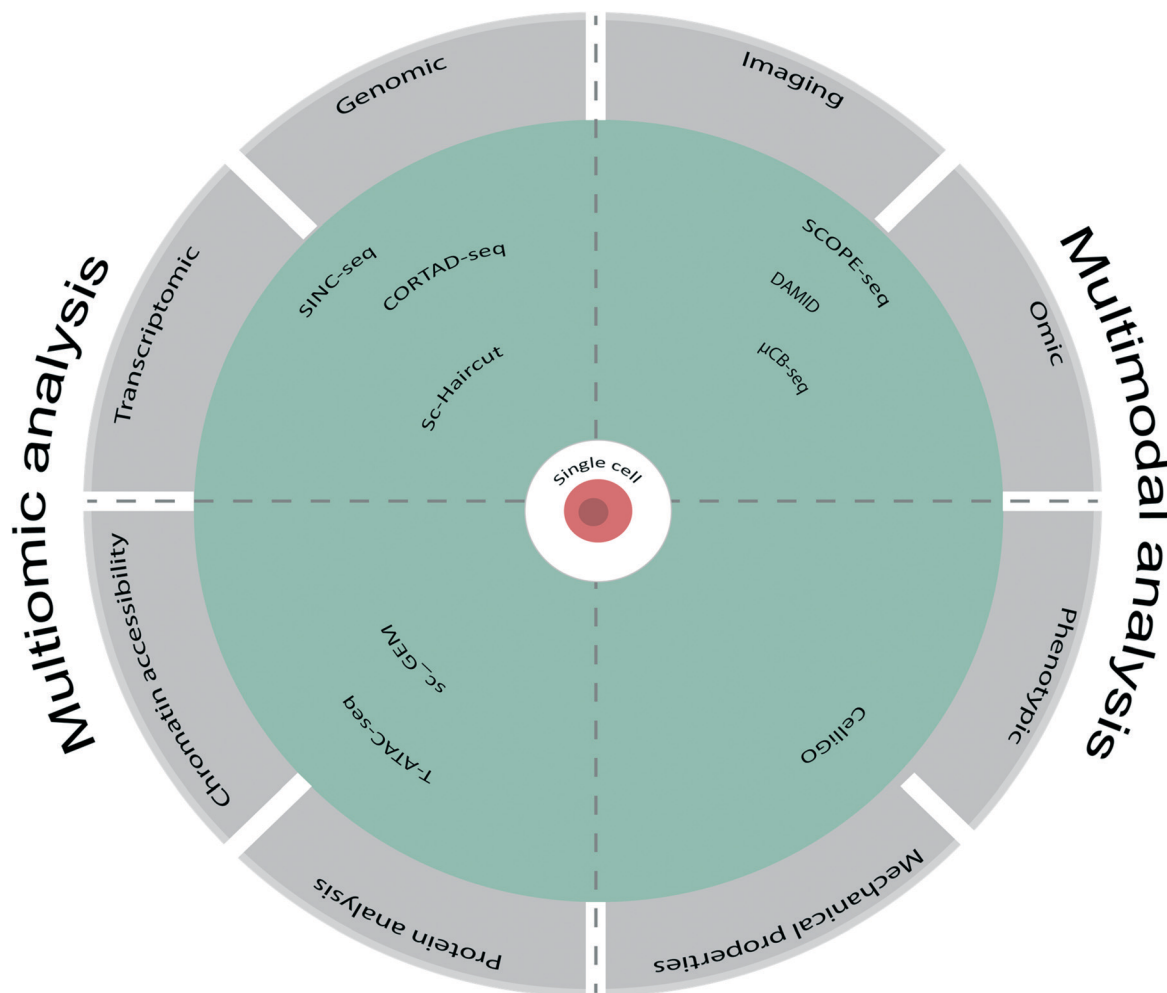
Multiomic analysis

Genomic

Transcriptomic

SINC-seq

CORTAD-seq

Sc-Haircut

Chromatin accessibility

sc_GEM

T-ATAC-seq

Protein analysis

Imaging

Omic

SCOPE-seq

DAMID

μCB-seq

Multimodal analysis

Phenotypic

CellGO

Mechanical properties

Single cell